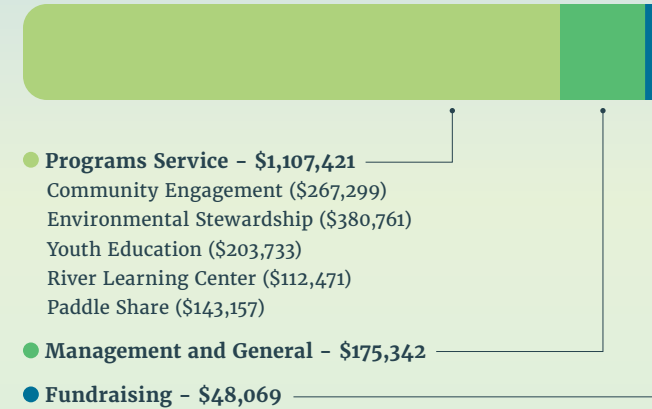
Programs Service – $1,107,421

Community Engagement ($267,299)
Environmental Stewardship ($380,761)
Youth Education ($203,733)
River Learning Center ($112,471)
Paddle Share ($143,157)

Management and General – $175,342

Fundraising – $48,069